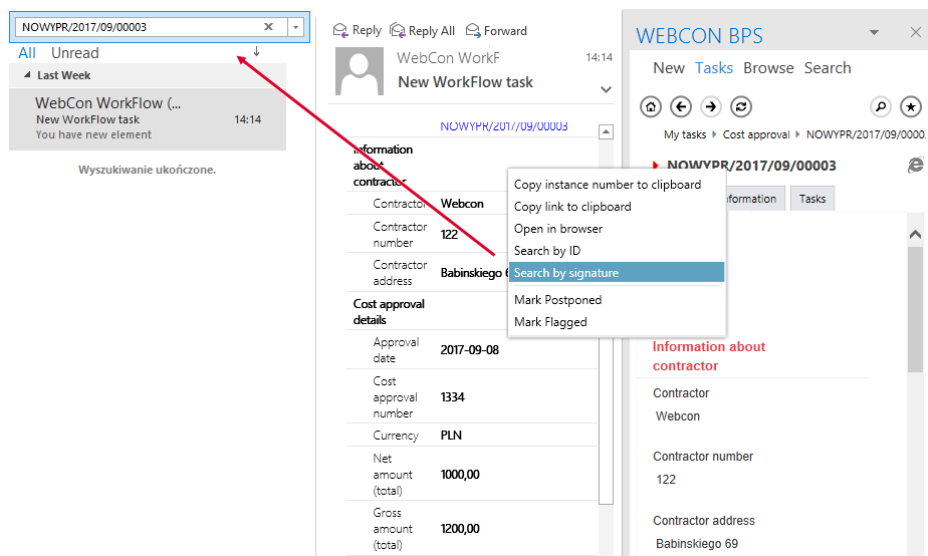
NOWYPR/2017/09/00003

All Unread

Last Week

WebCon WorkFlow (...
New WorkFlow task 14:14
You have new element

Wyszukiwanie ukończone.

Reply Reply All Forward

WebCon WorkF 14:14
New WorkFlow task

NOWYPR/2017/09/00003

Information about contractor

| | |
|---|---|
| Contractor | Webcon |
| Contractor number | 122 |
| Contractor address | Babinskiego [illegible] |

Cost approval details

| | |
|---|---|
| Approval date | 2017-09-08 |
| Cost approval number | 1334 |
| Currency | PLN |
| Net amount (total) | 1000,00 |
| Gross amount (total) | 1200,00 |

Copy instance number to clipboard
Copy link to clipboard
Open in browser
Search by ID
Search by signature
Mark Postponed
Mark Flagged

WEBCON BPS

New Tasks Browse Search

My tasks ▸ Cost approval ▸ NOWYPR/2017/09/0000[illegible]

NOWYPR/2017/09/00003

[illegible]nformation Tasks

Information about contractor

Contractor
Webcon

Contractor number
122

Contractor address
Babinskiego 69